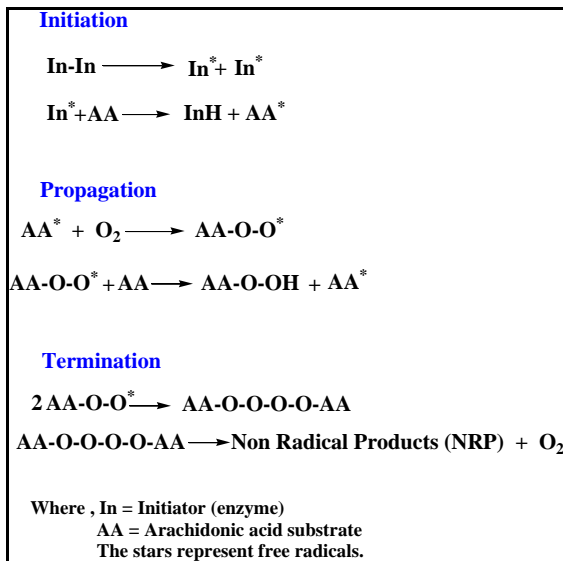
**Initiation**

In-In $\longrightarrow$ In$^*$+ In$^*$

In$^*$+AA $\longrightarrow$ InH + AA$^*$

**Propagation**

AA$^*$ + $O_2$ $\longrightarrow$ AA-O-O$^*$

AA-O-O$^*$ + AA $\longrightarrow$ AA-O-OH + AA$^*$

**Termination**

2 AA-O-O$^*$ $\longrightarrow$ AA-O-O-O-O-AA

AA-O-O-O-O-AA $\longrightarrow$ Non Radical Products (NRP) + $O_2$

Where , In = Initiator (enzyme)
AA = Arachidonic acid substrate
The stars represent free radicals.